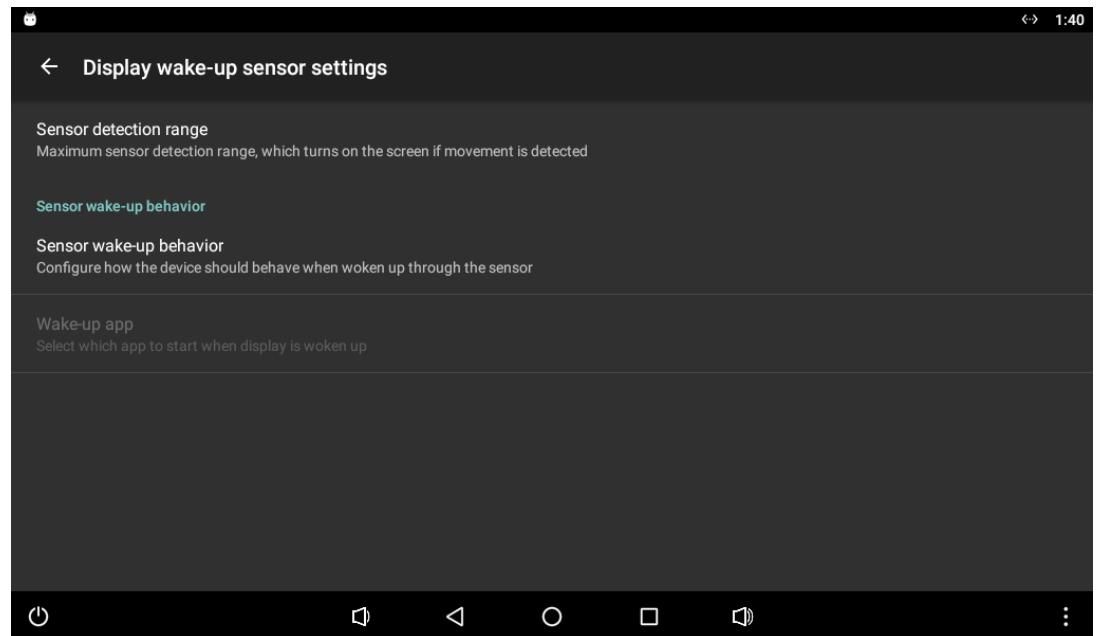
1:40

Display wake-up sensor settings

Sensor detection range
Maximum sensor detection range, which turns on the screen if movement is detected

Sensor wake-up behavior

Sensor wake-up behavior
Configure how the device should behave when woken up through the sensor

Wake-up app
Select which app to start when display is woken up